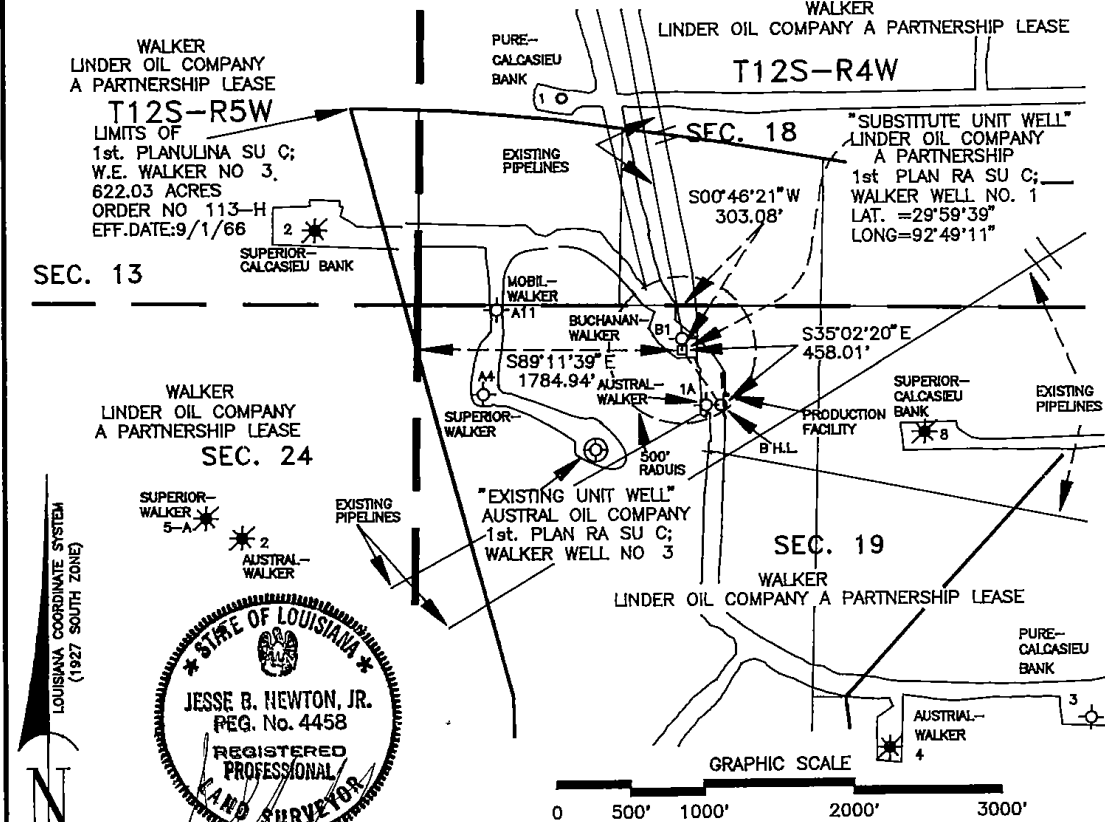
WALKER
LINDER OIL COMPANY A PARTNERSHIP LEASE

PURE-
CALCASIEU
BANK

T12S-R4W

1

WALKER
LINDER OIL COMPANY
A PARTNERSHIP LEASE

T12S-R5W

LIMITS OF
1st. PLANULINA SU C;
W.E. WALKER NO 3,
622.03 ACRES
ORDER NO 113-H
EFF.DATE:9/1/66

SEC. 18

"SUBSTITUTE UNIT WELL"
LINDER OIL COMPANY
A PARTNERSHIP
1st PLAN RA SU C;
WALKER WELL NO. 1
LAT. =29°59'39"
LONG=92°49'11"

EXISTING
PIPELINES

S00°46'21"W
303.08'

2

SUPERIOR-
CALCASIEU BANK

SEC. 13

MOBIL-
WALKER
A11

BUCHANAN-
WALKER

B1

S35°02'20"E
458.01'

S89°11'39"E
1784.94'

AUSTRAL-
WALKER

1A

A4

WALKER
LINDER OIL COMPANY
A PARTNERSHIP LEASE

SEC. 24

SUPERIOR-
WALKER

PRODUCTION
FACILITY

B H.L.

SUPERIOR-
CALCASIEU
BANK

8

EXISTING
PIPELINES

500'
RADUIS

"EXISTING UNIT WELL"
AUSTRAL OIL COMPANY
1st. PLAN RA SU C;
WALKER WELL NO 3

SUPERIOR-
WALKER
5-A

2
AUSTRAL-
WALKER

EXISTING
PIPELINES

SEC. 19

WALKER
LINDER OIL COMPANY A PARTNERSHIP LEASE

LOUISIANA COORDINATE SYSTEM
(1927 SOUTH ZONE)

STATE OF LOUISIANA
JESSE B. NEWTON, JR.
REG. No. 4458
REGISTERED
PROFESSIONAL
LAND SURVEYOR

PURE-
CALCASIEU
BANK

3

AUSTRAL-
WALKER
4

GRAPHIC SCALE

0 500' 1000' 2000' 3000'

N